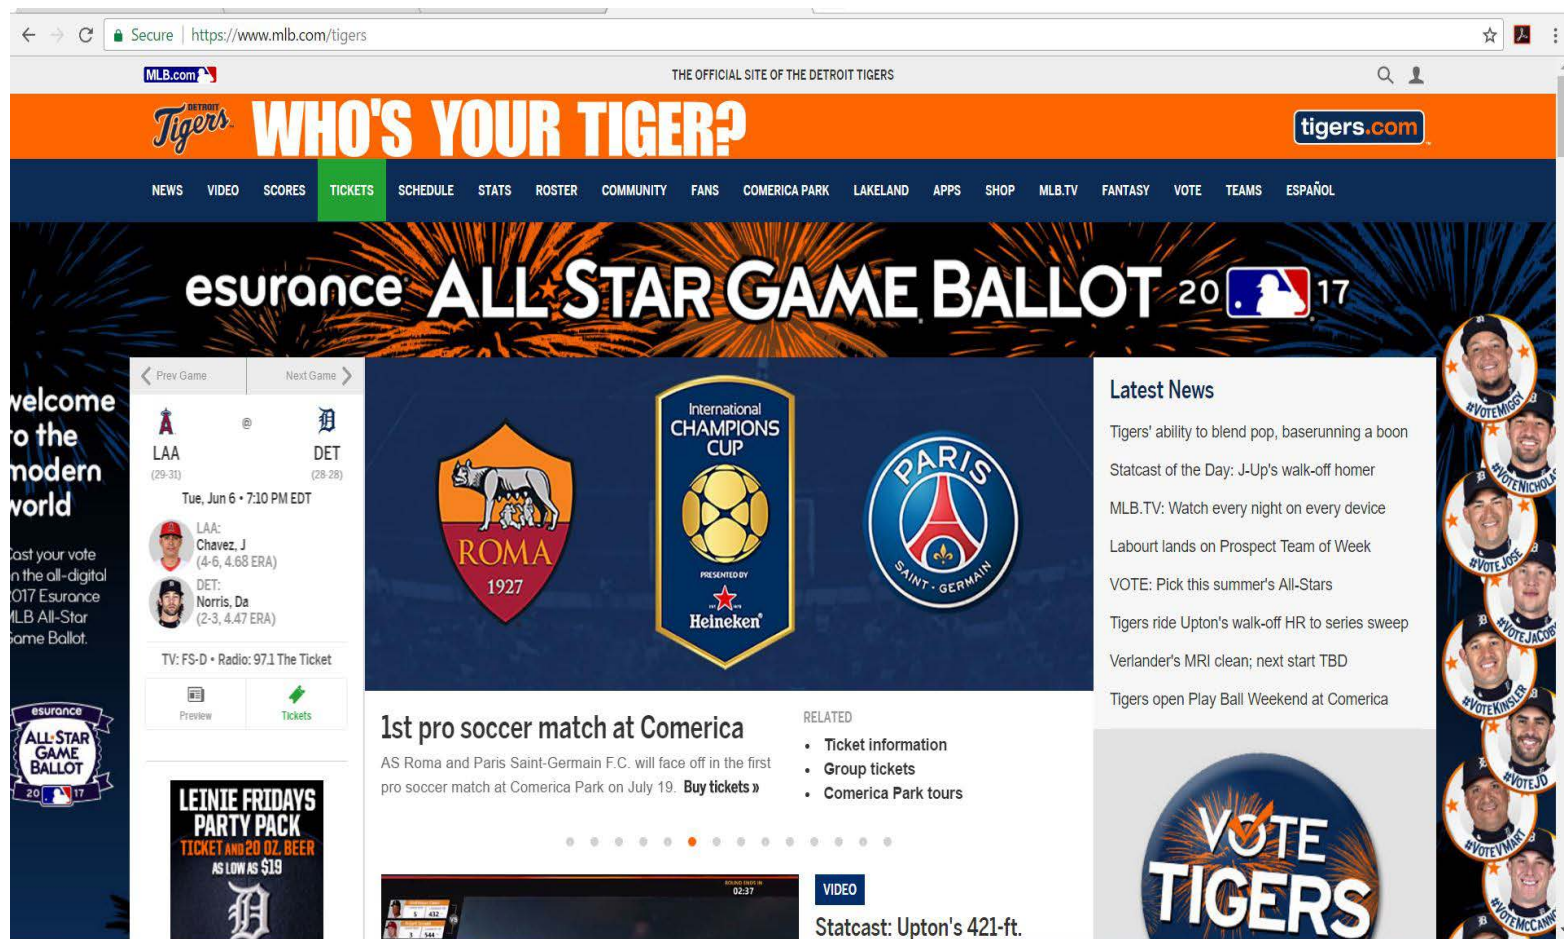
Secure | https://www.mlb.com/tigers

MLB.com

THE OFFICIAL SITE OF THE DETROIT TIGERS

Detroit Tigers WHO'S YOUR TIGER?

tigers.com

NEWS VIDEO SCORES TICKETS SCHEDULE STATS ROSTER COMMUNITY FANS COMERICA PARK LAKELAND APPS SHOP MLB.TV FANTASY VOTE TEAMS ESPAÑOL

esurance ALL STAR GAME BALLOT 20 17

welcome to the modern world

Cast your vote in the all-digital 2017 Esurance MLB All-Star Game Ballot.

esurance ALL STAR GAME BALLOT 20 17

Prev Game Next Game

LAA @ DET
(29-31) (28-28)

Tue, Jun 6 • 7:10 PM EDT

LAA: Chavez, J (4-6, 4.68 ERA)
DET: Norris, Da (2-3, 4.47 ERA)

TV: FS-D • Radio: 97.1 The Ticket

Preview Tickets

LEINIE FRIDAYS PARTY PACK TICKET AND 20 OZ. BEER AS LOW AS $19

ROMA 1927

International CHAMPIONS CUP PRESENTED BY Heineken

PARIS SAINT-GERMAIN

1st pro soccer match at Comerica

AS Roma and Paris Saint-Germain F.C. will face off in the first pro soccer match at Comerica Park on July 19. Buy tickets »

RELATED
• Ticket information
• Group tickets
• Comerica Park tours

VIDEO
Statcast: Upton's 421-ft.

Latest News
Tigers' ability to blend pop, baserunning a boon
Statcast of the Day: J-Up's walk-off homer
MLB.TV: Watch every night on every device
Labourt lands on Prospect Team of Week
VOTE: Pick this summer's All-Stars
Tigers ride Upton's walk-off HR to series sweep
Verlander's MRI clean; next start TBD
Tigers open Play Ball Weekend at Comerica

VOTE TIGERS

#VOTEMIGGY #VOTENICHOLAS #VOTEJOSE #VOTEJACOBY #VOTEKINSLER #VOTEJD #VOTEVMART #VOTEMCCANN